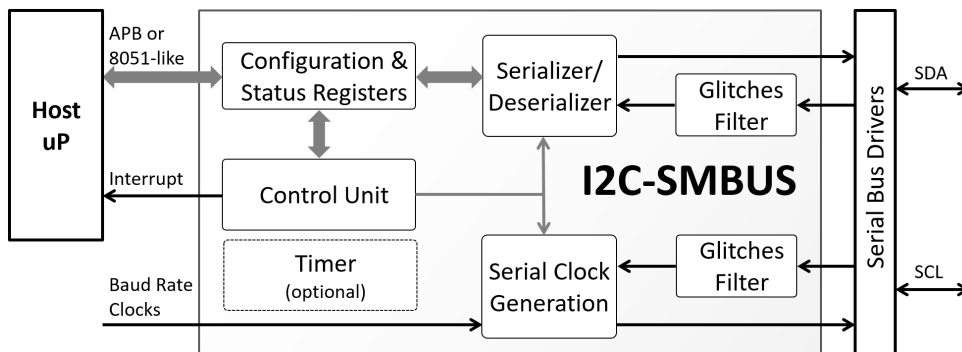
Host uP

APB or 8051-like

Interrupt

Baud Rate Clocks

Configuration & Status Registers

Control Unit

Timer (optional)

Serializer/ Deserializer

Serial Clock Generation

Glitches Filter

Glitches Filter

I2C-SMBUS

Serial Bus Drivers

SDA

SCL